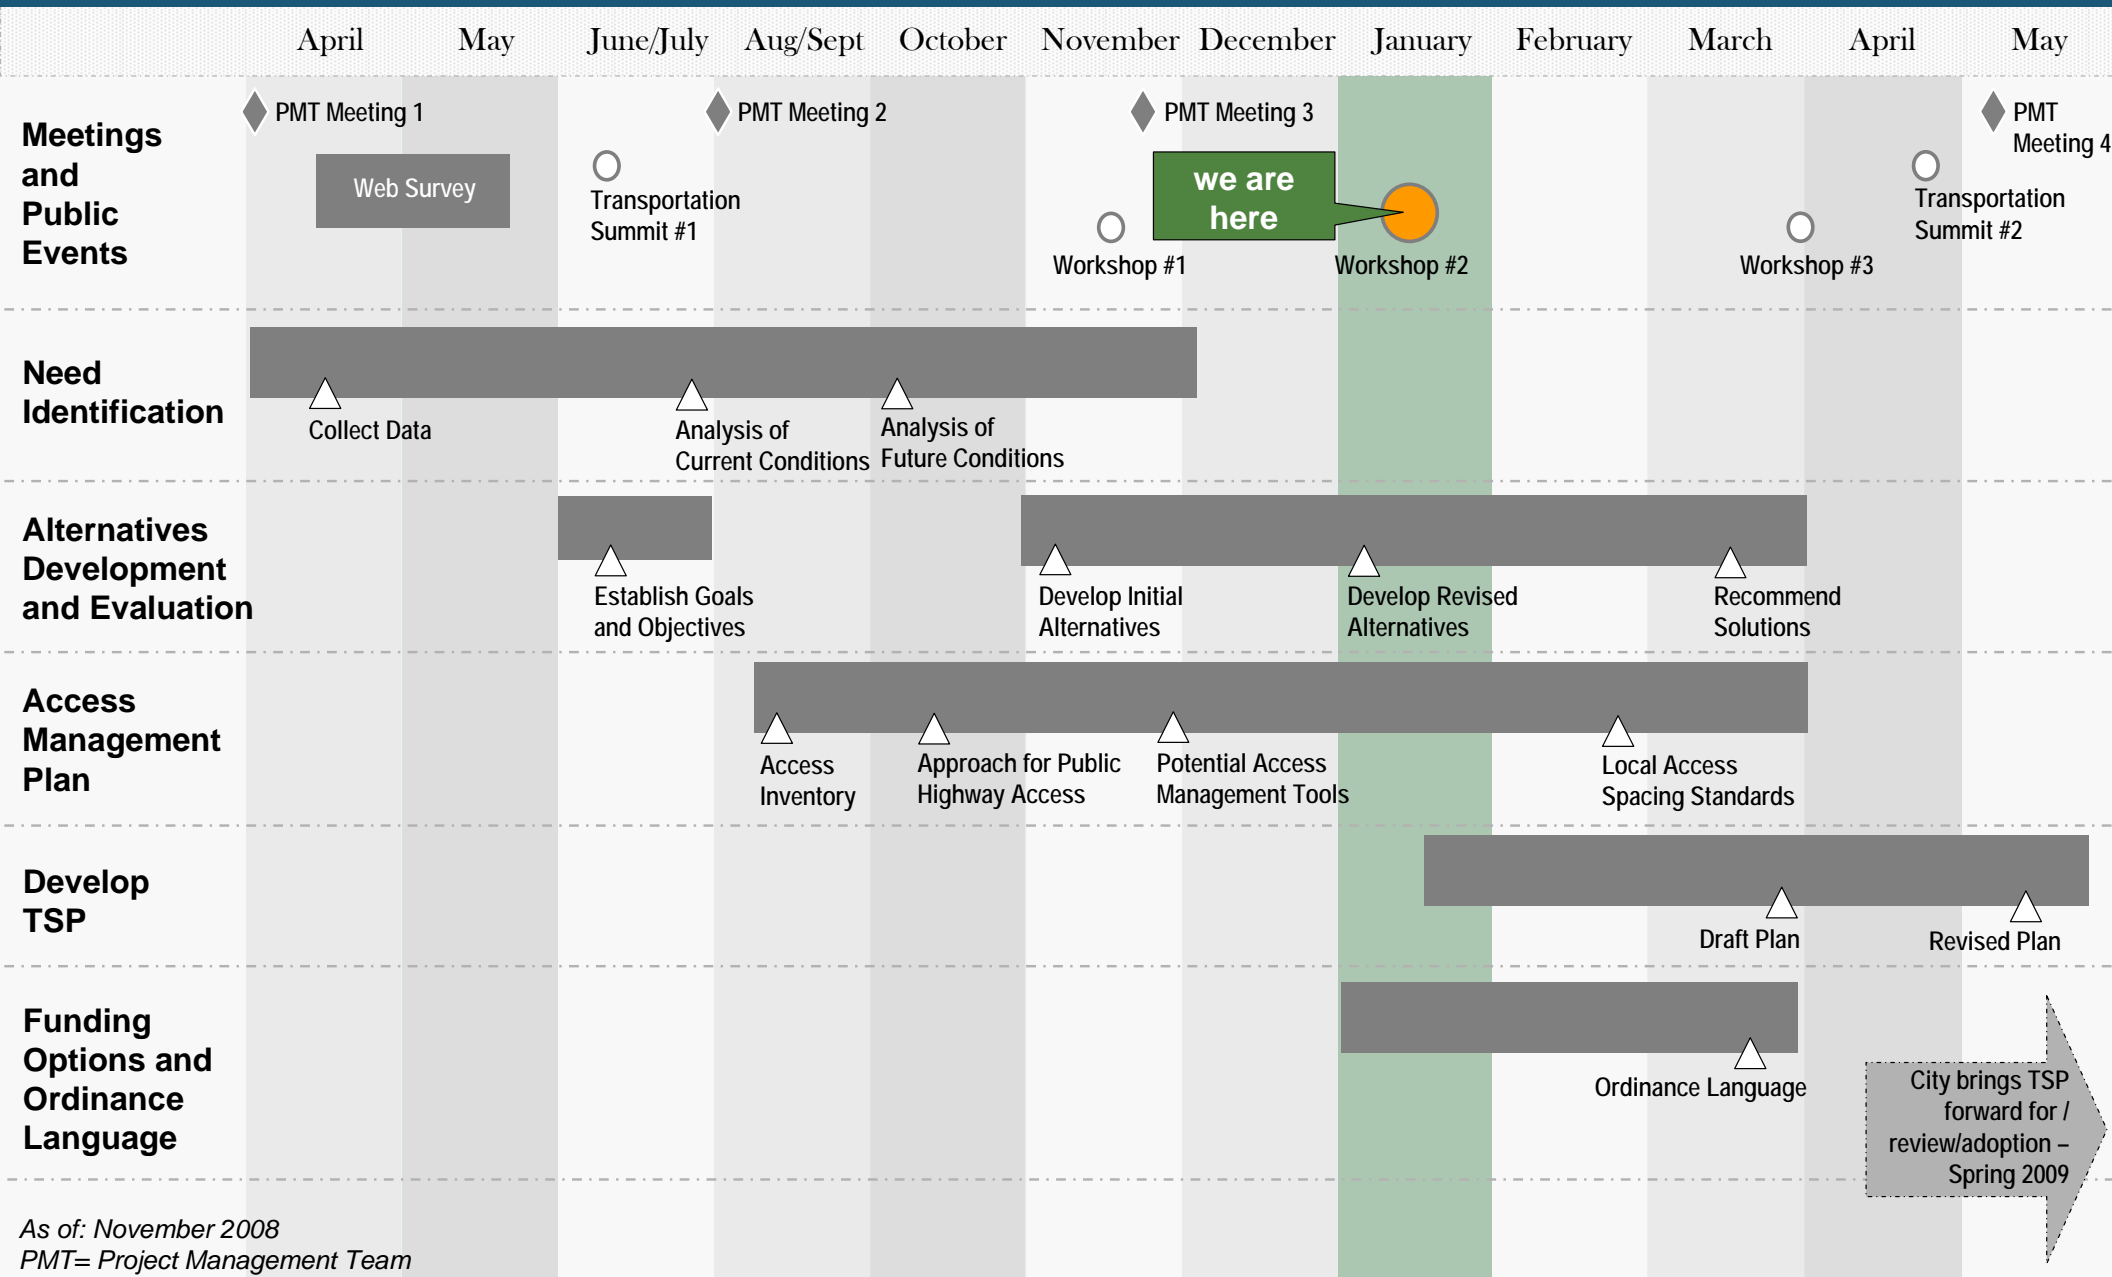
April May June/July Aug/Sept October November December January February March April May

Meetings and Public Events

PMT Meeting 1

Web Survey

PMT Meeting 2

Transportation Summit #1

PMT Meeting 3

we are here

Workshop #1

Workshop #2

Workshop #3

Transportation Summit #2

PMT Meeting 4

Need Identification

Collect Data

Analysis of Current Conditions

Analysis of Future Conditions

Alternatives Development and Evaluation

Establish Goals and Objectives

Develop Initial Alternatives

Develop Revised Alternatives

Recommend Solutions

Access Management Plan

Access Inventory

Approach for Public Highway Access

Potential Access Management Tools

Local Access Spacing Standards

Develop TSP

Draft Plan

Revised Plan

Funding Options and Ordinance Language

Ordinance Language

City brings TSP forward for / review/adoption – Spring 2009

As of: November 2008
PMT= Project Management Team